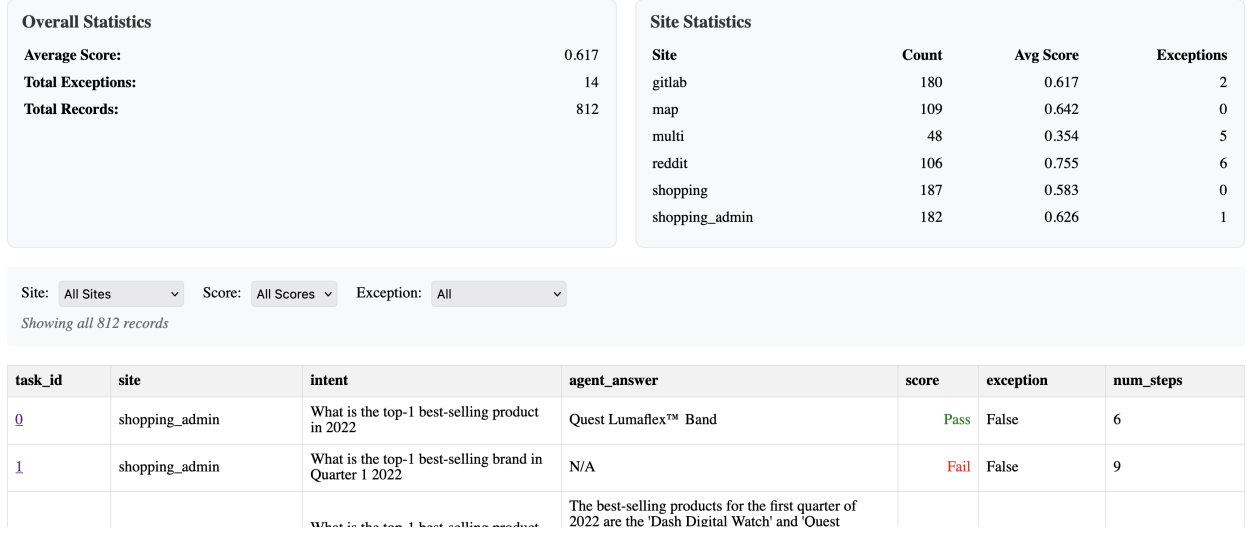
Overall Statistics

| | |
|---|---|
| Average Score: | 0.617 |
| Total Exceptions: | 14 |
| Total Records: | 812 |

Site Statistics

| Site | Count | Avg Score | Exceptions |
|---|---|---|---|
| gitlab | 180 | 0.617 | 2 |
| map | 109 | 0.642 | 0 |
| multi | 48 | 0.354 | 5 |
| reddit | 106 | 0.755 | 6 |
| shopping | 187 | 0.583 | 0 |
| shopping_admin | 182 | 0.626 | 1 |

Site: All Sites Score: All Scores Exception: All

Showing all 812 records

| task_id | site | intent | agent_answer | score | exception | num_steps |
|---|---|---|---|---|---|---|
| 0 | shopping_admin | What is the top-1 best-selling product in 2022 | Quest Lumaflex™ Band | Pass | False | 6 |
| 1 | shopping_admin | What is the top-1 best-selling brand in Quarter 1 2022 | N/A | Fail | False | 9 |
| | | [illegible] | The best-selling products for the first quarter of 2022 are the 'Dash Digital Watch' and 'Quest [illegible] | | | |